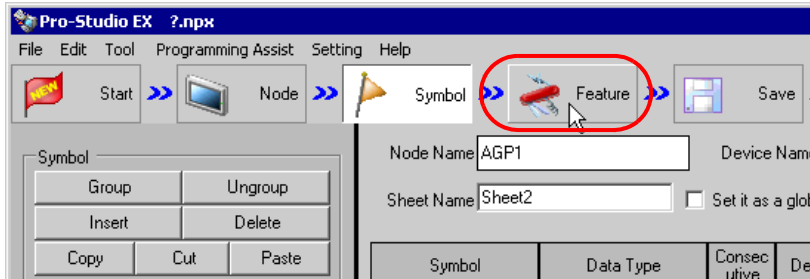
Pro-Studio EX ?.npx

File Edit Tool Programming Assist Setting Help

NEW Start Node Symbol Feature Save

Symbol

| Group | Ungroup |
|---|---|
| Insert | Delete |

| Copy | Cut | Paste |
|---|---|---|

Node Name AGP1

Device Nam

Sheet Name Sheet2

Set it as a glo

| Symbol | Data Type | Consec utive | De |
|---|---|---|---|